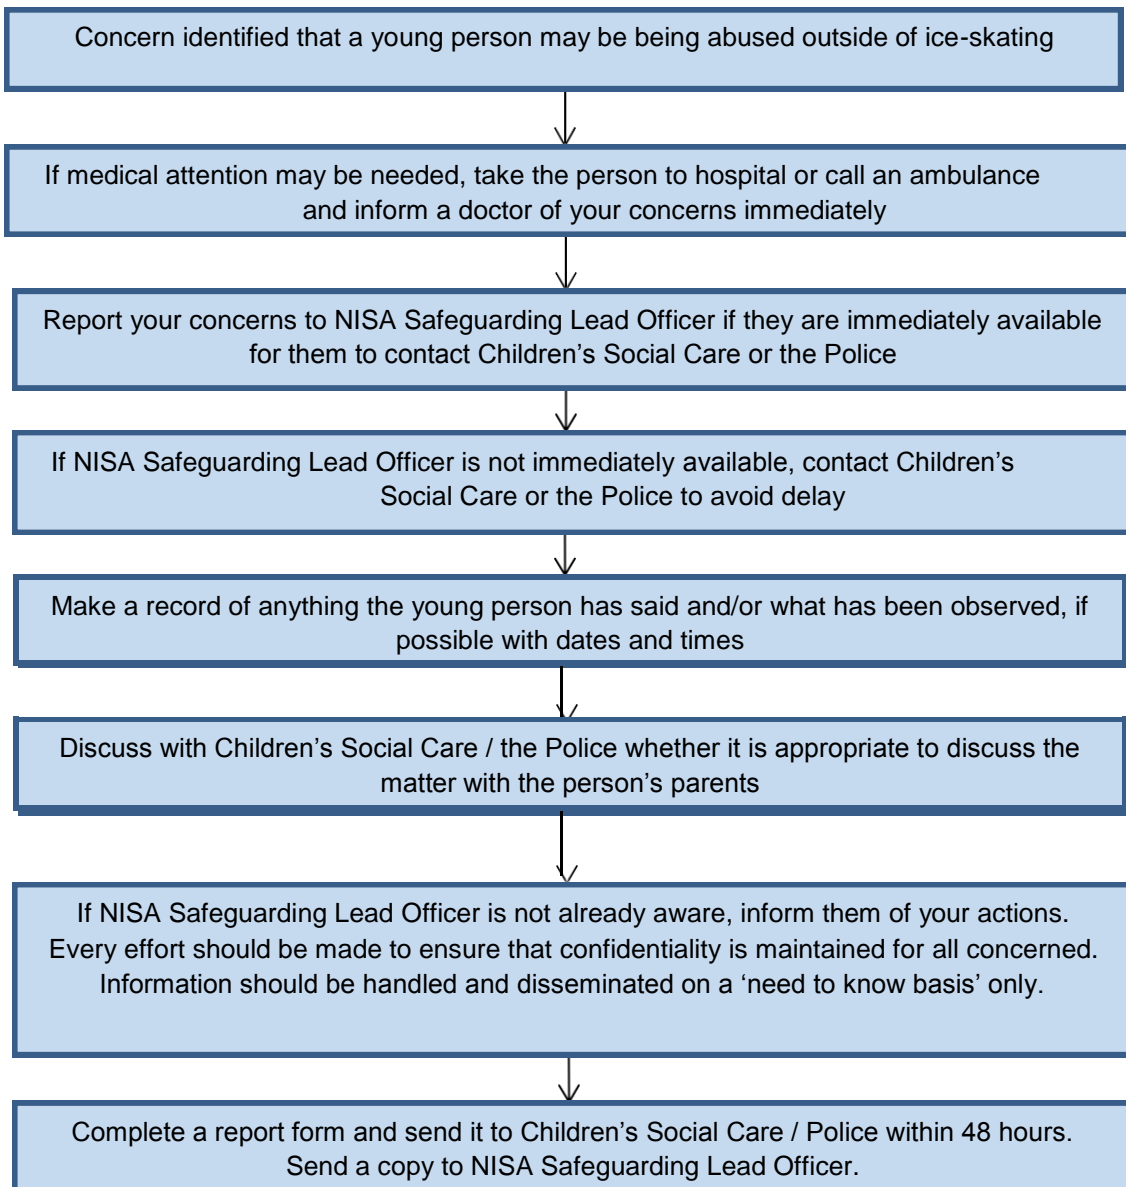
Concern identified that a young person may be being abused outside of ice-skating

If medical attention may be needed, take the person to hospital or call an ambulance and inform a doctor of your concerns immediately

Report your concerns to NISA Safeguarding Lead Officer if they are immediately available for them to contact Children's Social Care or the Police

If NISA Safeguarding Lead Officer is not immediately available, contact Children's Social Care or the Police to avoid delay

Make a record of anything the young person has said and/or what has been observed, if possible with dates and times

Discuss with Children's Social Care / the Police whether it is appropriate to discuss the matter with the person's parents

If NISA Safeguarding Lead Officer is not already aware, inform them of your actions. Every effort should be made to ensure that confidentiality is maintained for all concerned. Information should be handled and disseminated on a 'need to know basis' only.

Complete a report form and send it to Children's Social Care / Police within 48 hours. Send a copy to NISA Safeguarding Lead Officer.